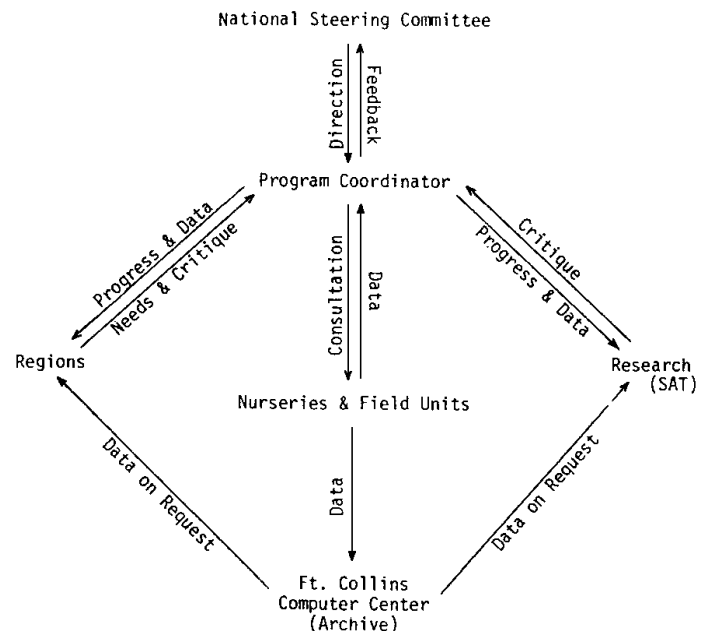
National Steering Committee

Direction

Feedback

Program Coordinator

Progress & Data

Needs & Critique

Consultation

Data

Critique

Progress & Data

Regions

Research (SAT)

Nurseries & Field Units

Data on Request

Data

Data on Request

Ft. Collins Computer Center (Archive)